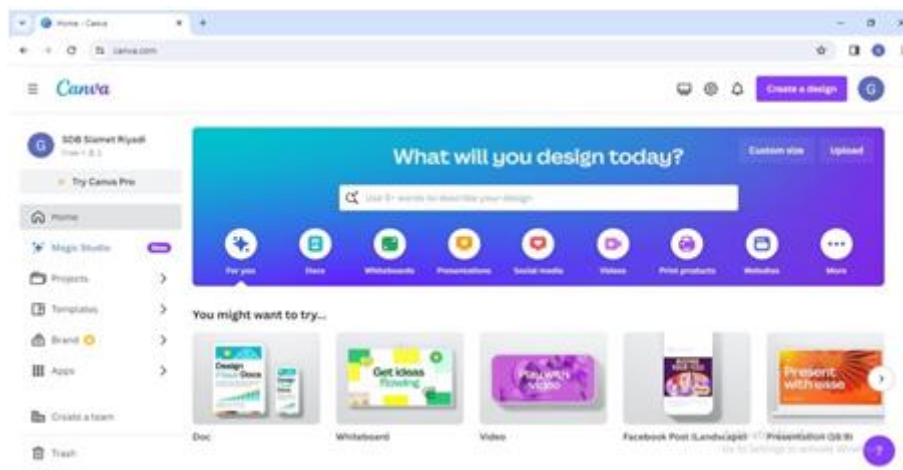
Home - Canva
canva.com

Canva

Create a design
G

G SDB Slamet Riyadi
Free • 1

Try Canva Pro

Home
Magic Studio New
Projects
Templates
Brand
Apps
Create a team
Trash

What will you design today?
Custom size
Upload

Use 5+ words to describe your design

For you
Docs
Whiteboards
Presentations
Social media
Videos
Print products
Websites
More

You might want to try...

Design Docs
Get ideas flowing
Play with video
Present with ease

Doc
Whiteboard
Video
Facebook Post (Landscape)
Presentation (16:9)

Go to Settings to activate Windows.
?